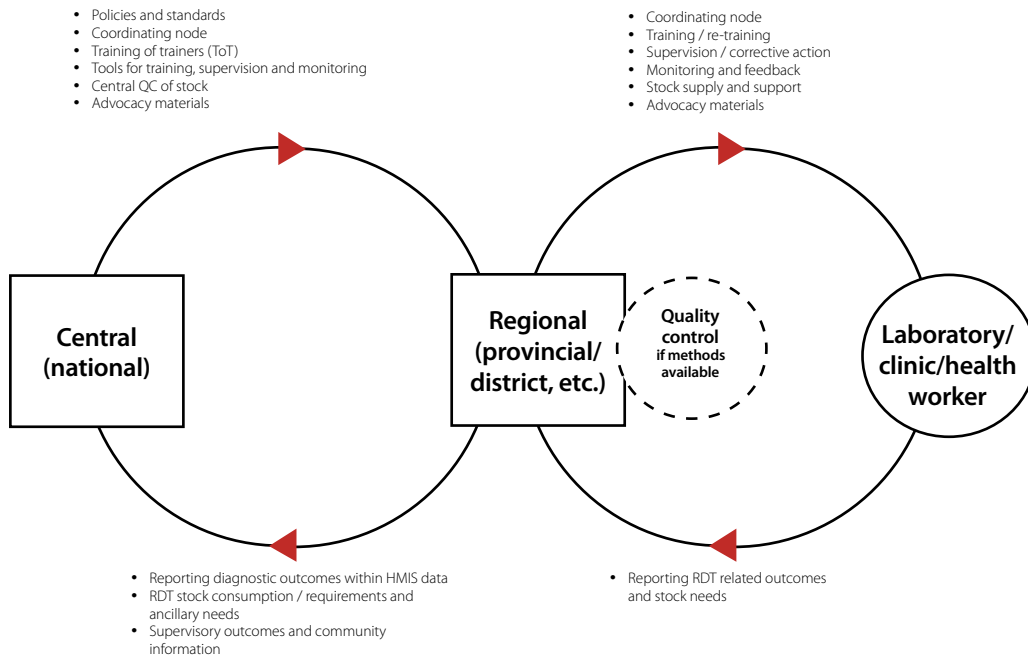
- Policies and standards
- Coordinating node
- Training of trainers (ToT)
- Tools for training, supervision and monitoring
- Central QC of stock
- Advocacy materials

- Coordinating node
- Training / re-training
- Supervision / corrective action
- Monitoring and feedback
- Stock supply and support
- Advocacy materials

Central (national)

Regional (provincial/ district, etc.)

Quality control if methods available

Laboratory/ clinic/health worker

- Reporting diagnostic outcomes within HMIS data
- RDT stock consumption / requirements and ancillary needs
- Supervisory outcomes and community information

- Reporting RDT related outcomes and stock needs